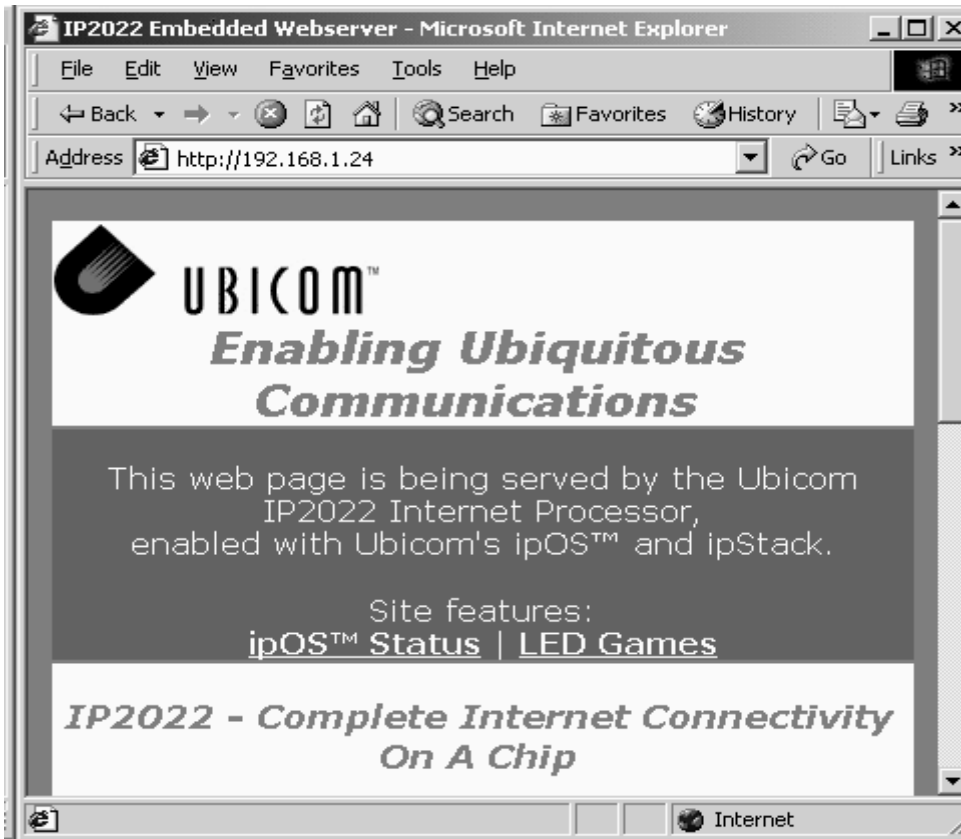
IP2022 Embedded Webserver - Microsoft Internet Explorer

File Edit View Favorites Tools Help

Back Search Favorites History

Address http://192.168.1.24 Go Links

UBICOM™

Enabling Ubiquitous Communications

This web page is being served by the Ubicom IP2022 Internet Processor, enabled with Ubicom's ipOS™ and ipStack.

Site features:
ipOS™ Status | LED Games

IP2022 - Complete Internet Connectivity On A Chip

Internet